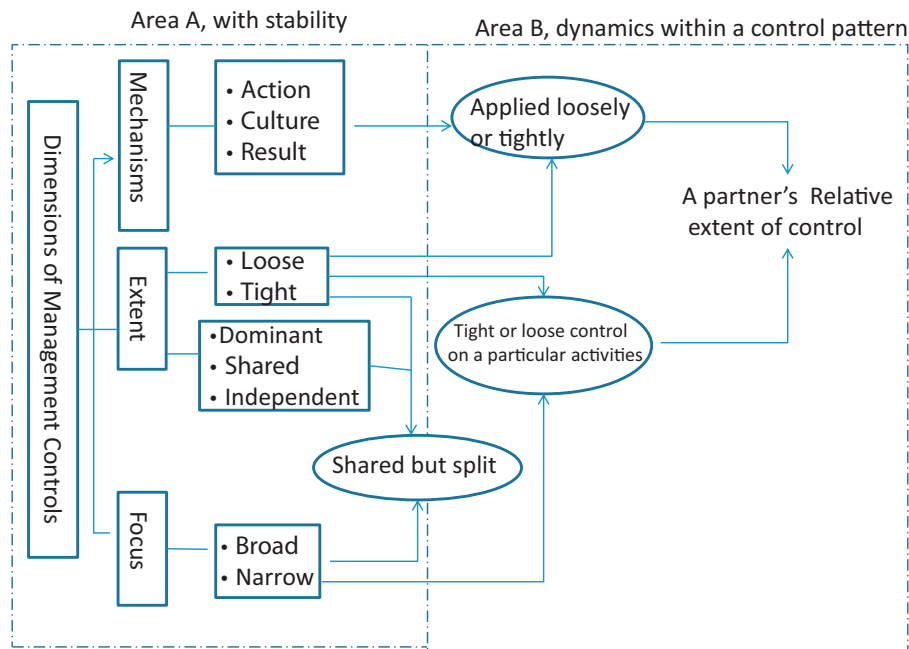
Area A, with stability

Area B, dynamics within a control pattern

Dimensions of Management Controls

Mechanisms

• Action
• Culture
• Result

Extent

• Loose
• Tight

•Dominant
• Shared
• Independent

Focus

• Broad
• Narrow

Applied loosely or tightly

A partner's Relative extent of control

Tight or loose control on a particular activities

Shared but split